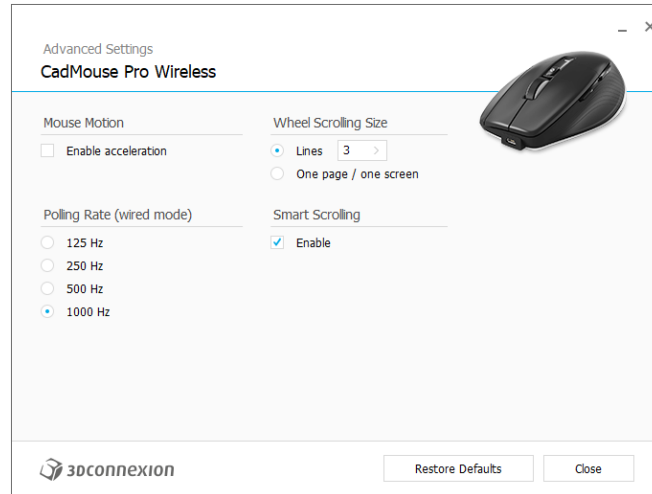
Advanced Settings
CadMouse Pro Wireless

Mouse Motion
Enable acceleration

Polling Rate (wired mode)
125 Hz
250 Hz
500 Hz
1000 Hz

Wheel Scrolling Size
Lines 3
One page / one screen

Smart Scrolling
Enable

3Dconnexion

Restore Defaults
Close